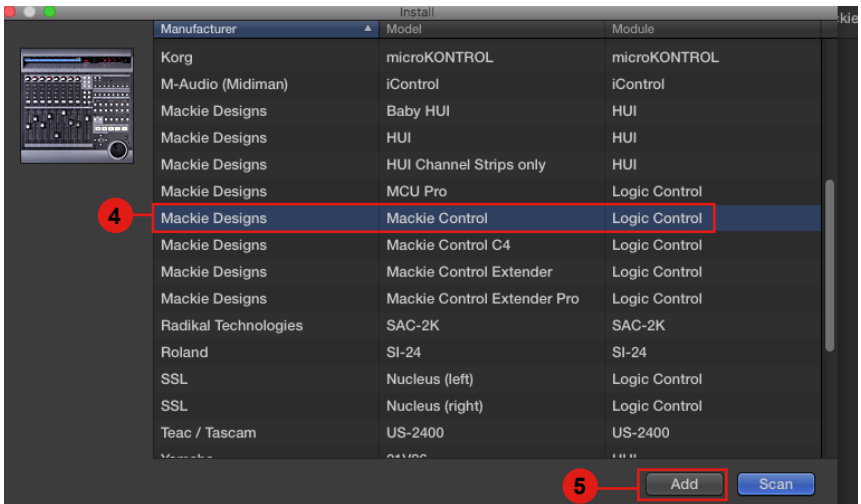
Install

kie

| Manufacturer | Model | Module |
|---|---|---|
| Korg | microKONTROL | microKONTROL |
| M-Audio (Midiman) | iControl | iControl |
| Mackie Designs | Baby HUI | HUI |
| Mackie Designs | HUI | HUI |
| Mackie Designs | HUI Channel Strips only | HUI |
| Mackie Designs | MCU Pro | Logic Control |
| Mackie Designs | Mackie Control | Logic Control |
| Mackie Designs | Mackie Control C4 | Logic Control |
| Mackie Designs | Mackie Control Extender | Logic Control |
| Mackie Designs | Mackie Control Extender Pro | Logic Control |
| Radikal Technologies | SAC-2K | SAC-2K |
| Roland | SI-24 | SI-24 |
| SSL | Nucleus (left) | Logic Control |
| SSL | Nucleus (right) | Logic Control |
| Teac / Tascam | US-2400 | US-2400 |
| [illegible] | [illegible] | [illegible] |

4

5

Add

Scan